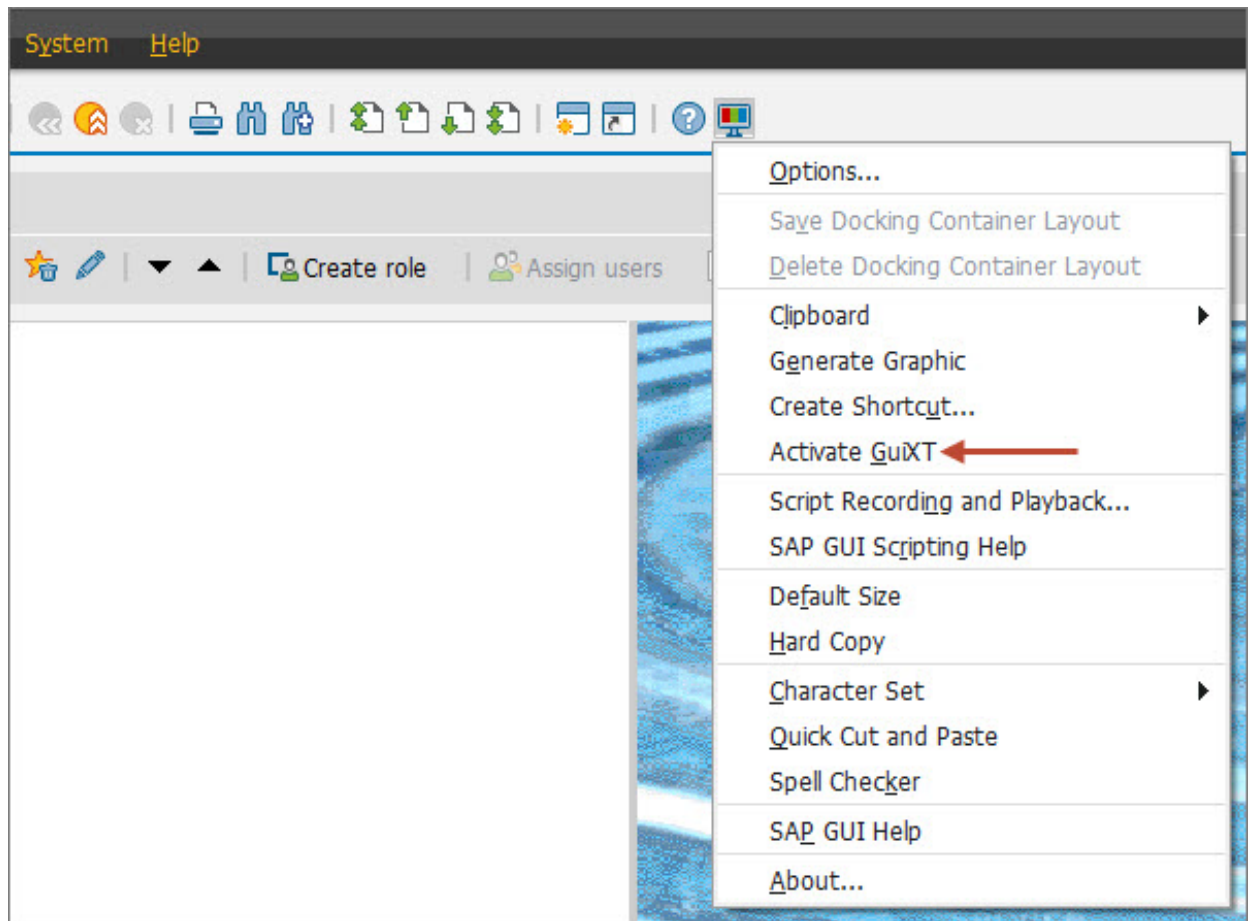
System Help

Create role
Assign users

Options...
Save Docking Container Layout
Delete Docking Container Layout
Clipboard
Generate Graphic
Create Shortcut...
Activate GuiXT
Script Recording and Playback...
SAP GUI Scripting Help
Default Size
Hard Copy
Character Set
Quick Cut and Paste
Spell Checker
SAP GUI Help
About...